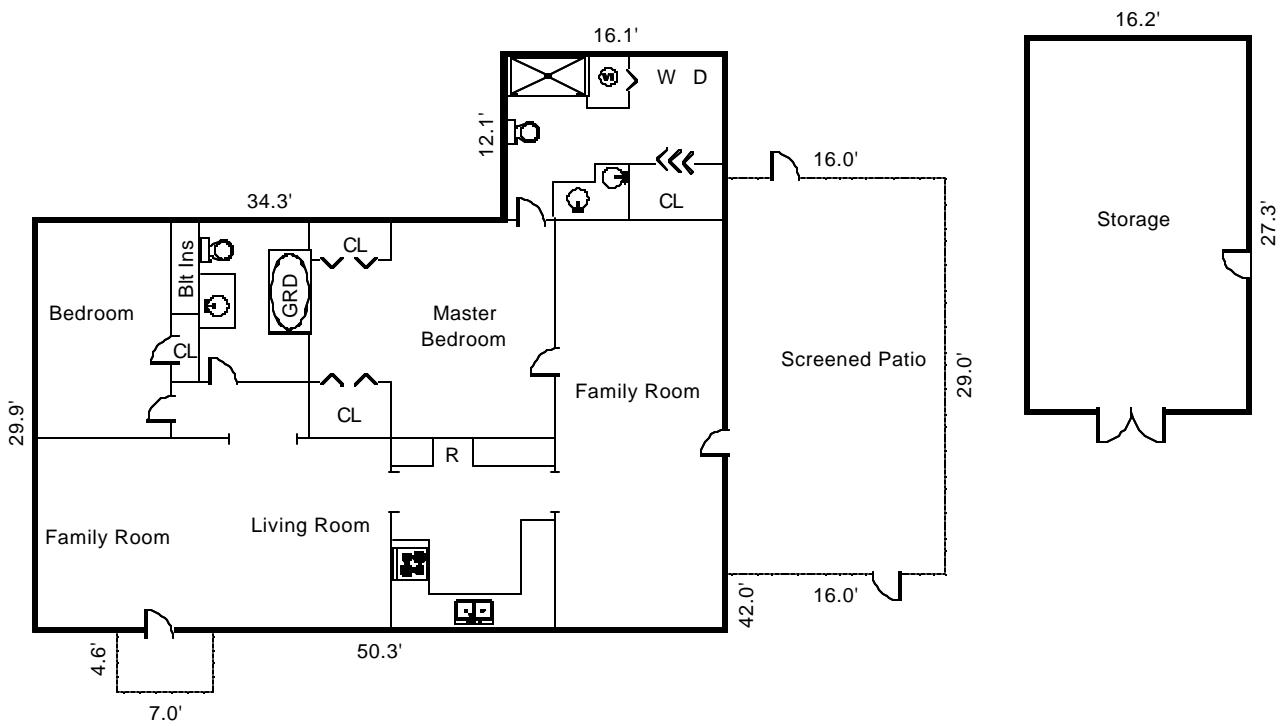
16.1'

W D

12.1'

16.0'

16.2'

34.3'

CL

CL

Blt Ins

GRD

Storage

27.3'

Bedroom

Master Bedroom

CL

Screened Patio

29.0'

Family Room

CL

29.9'

R

Living Room

Family Room

42.0'

16.0'

4.6'

50.3'

7.0'